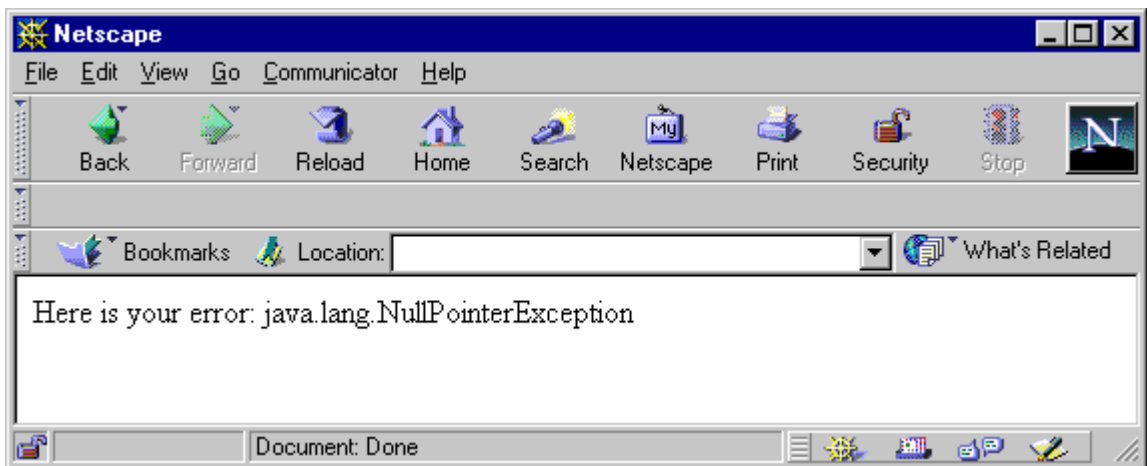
Netscape

File Edit View Go Communicator Help

Back Forward Reload Home Search My Netscape Print Security Stop N

Bookmarks Location: What's Related

Here is your error: java.lang.NullPointerException

Document: Done